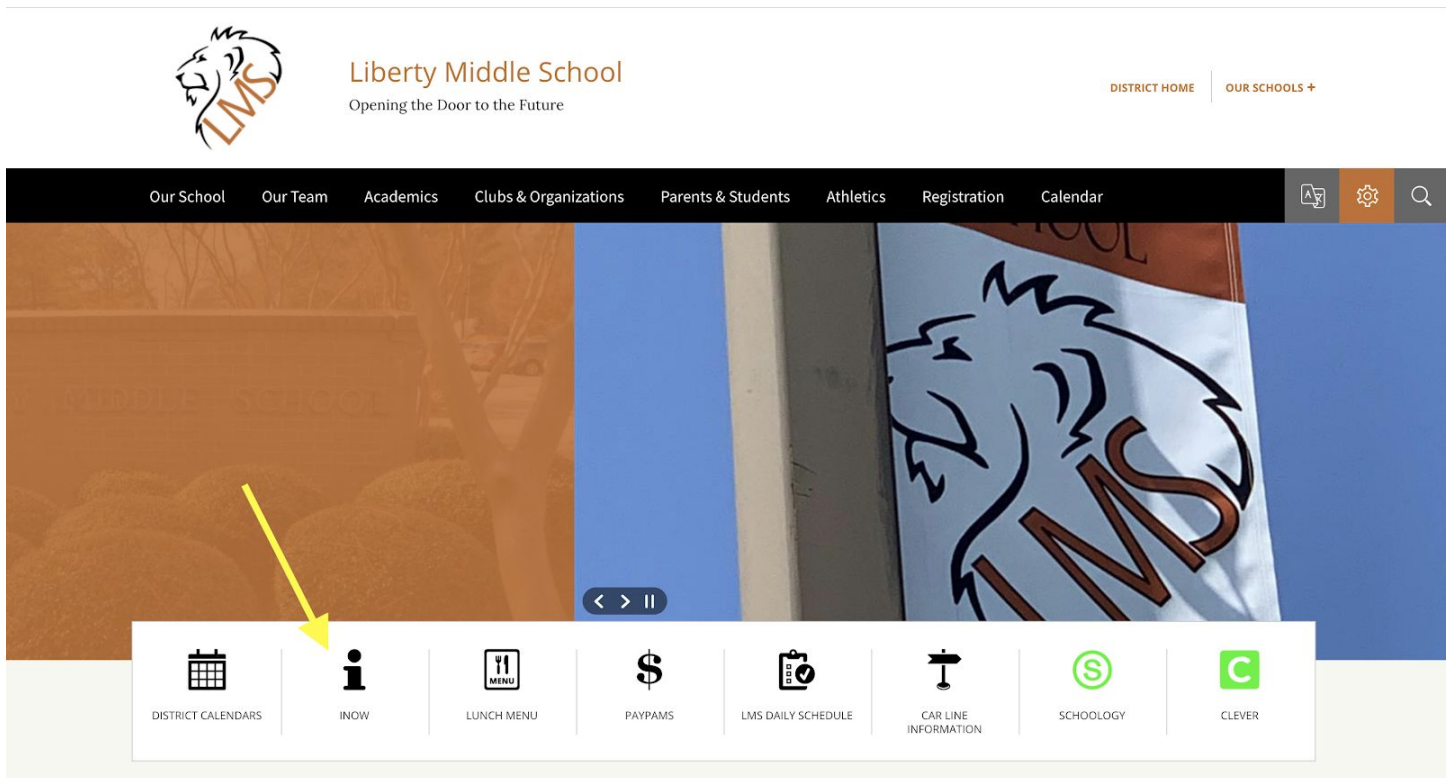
LMS

Liberty Middle School
Opening the Door to the Future

DISTRICT HOME
OUR SCHOOLS +

Our School
Our Team
Academics
Clubs & Organizations
Parents & Students
Athletics
Registration
Calendar

MIDDLE SCHOOL

LMS

DISTRICT CALENDARS
INOW
MENU
LUNCH MENU
$
PAYPAMS
LMS DAILY SCHEDULE
CAR LINE INFORMATION
S
SCHOOLOGY
C
CLEVER